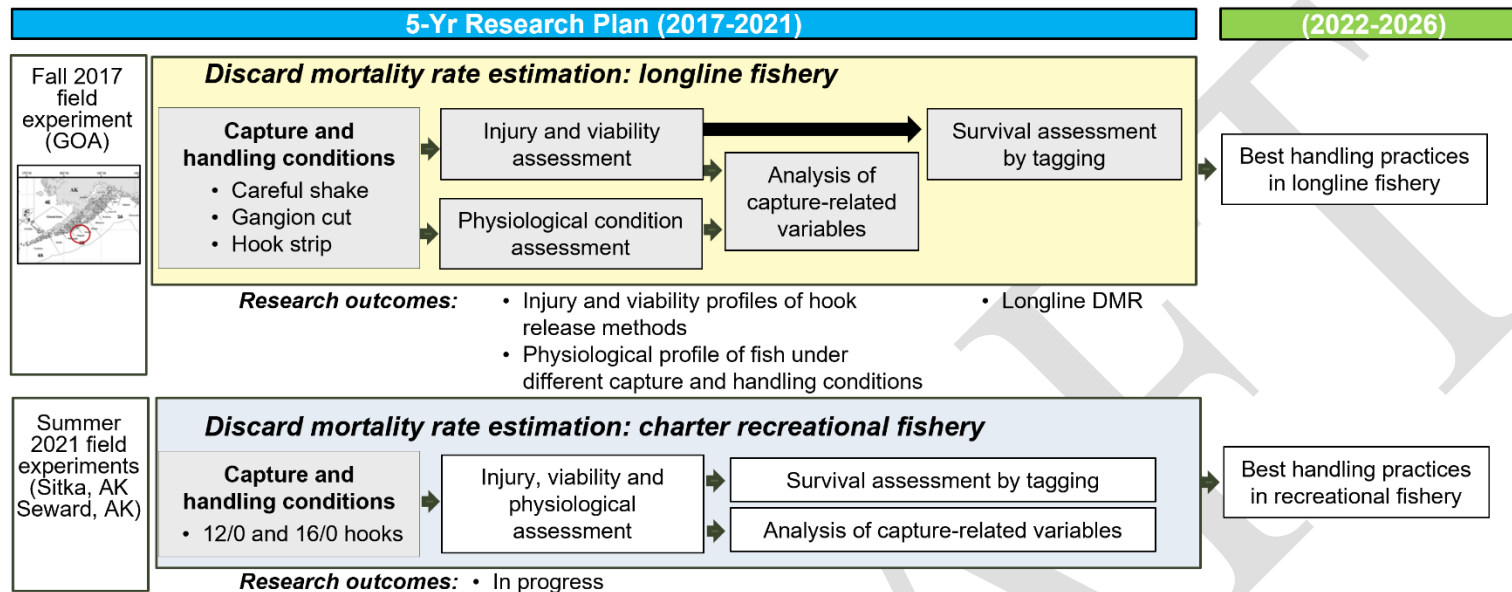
5-Yr Research Plan (2017-2021)

(2022-2026)

Fall 2017 field experiment (GOA)

AK

Discard mortality rate estimation: longline fishery

Capture and handling conditions
• Careful shake
• Gangion cut
• Hook strip

Injury and viability assessment

Physiological condition assessment

Analysis of capture-related variables

Survival assessment by tagging

Best handling practices in longline fishery

Research outcomes:
• Injury and viability profiles of hook release methods
• Physiological profile of fish under different capture and handling conditions
• Longline DMR

Summer 2021 field experiments (Sitka, AK Seward, AK)

Discard mortality rate estimation: charter recreational fishery

Capture and handling conditions
• 12/0 and 16/0 hooks

Injury, viability and physiological assessment

Survival assessment by tagging

Analysis of capture-related variables

Best handling practices in recreational fishery

Research outcomes: • In progress